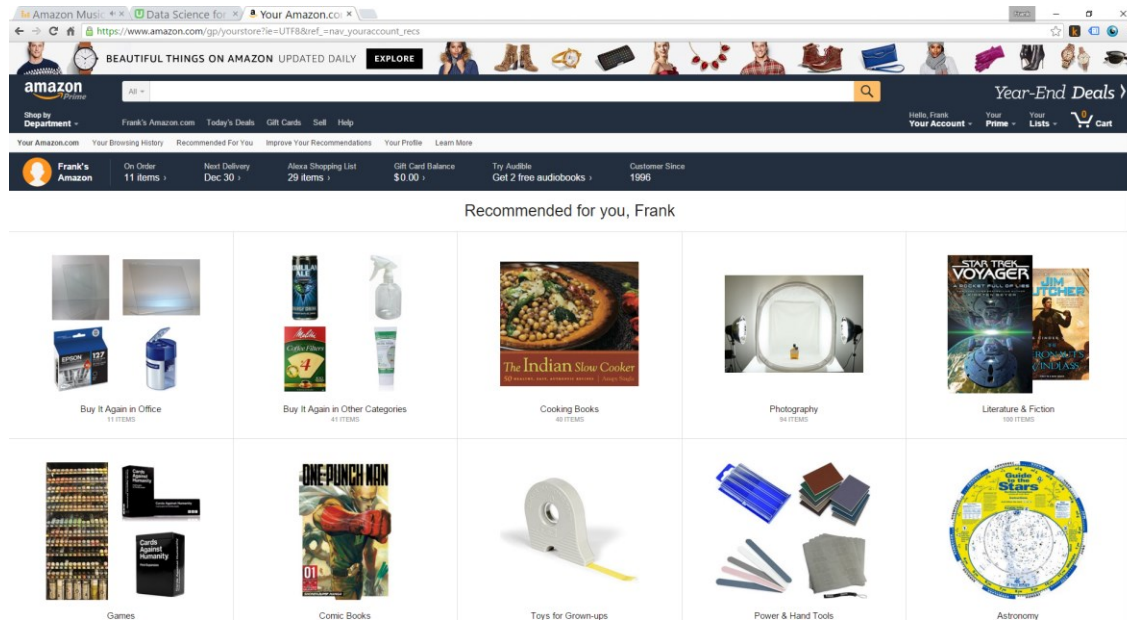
Amazon Music | Data Science for | Your Amazon.com

https://www.amazon.com/gp/yourstore?ie=UTF8&ref_=nav_youraccount_recs

BEAUTIFUL THINGS ON AMAZON UPDATED DAILY EXPLORE

amazon Prime

All

Year-End Deals

Shop by Department | Frank's Amazon.com | Today's Deals | Gift Cards | Sell | Help

Hello, Frank Your Account | Your Prime | Your Lists | 0 Cart

Your Amazon.com | Your Browsing History | Recommended For You | Improve Your Recommendations | Your Profile | Learn More

Frank's Amazon | On Order 11 items | Next Delivery Dec 30 | Alexa Shopping List 29 items | Gift Card Balance $0.00 | Try Audible Get 2 free audiobooks | Customer Since 1996

Recommended for you, Frank

Buy It Again in Office
11 ITEMS

Buy It Again in Other Categories
41 ITEMS

Cooking Books
40 ITEMS

Photography
94 ITEMS

Literature & Fiction
100 ITEMS

Games

Comic Books

Toys for Grown-ups

Power & Hand Tools

Astronomy

EPSON 127
Melitta Coffee Filters 4
The Indian Slow Cooker
STAR TREK VOYAGER
JIM BUTCHER
Cards Against Humanity
Cards Against Humanity
ONE-PUNCH MAN 01
Guide to the Stars